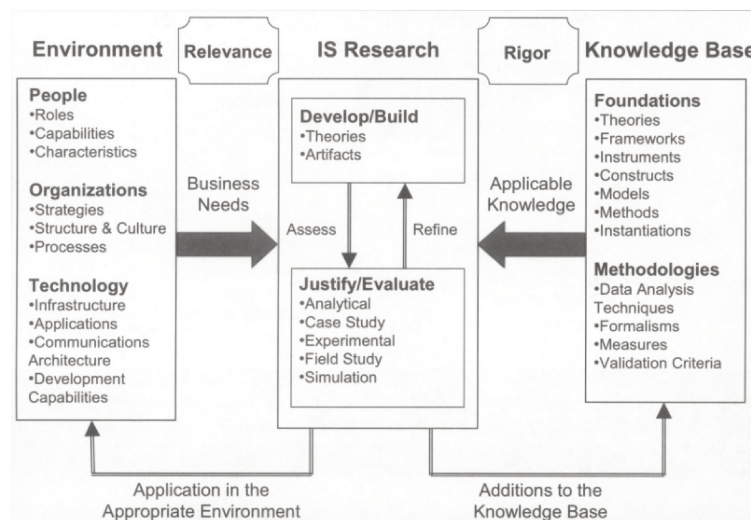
Environment

Relevance

IS Research

Rigor

Knowledge Base

People
•Roles
•Capabilities
•Characteristics

Organizations
•Strategies
•Structure & Culture
•Processes

Technology
•Infrastructure
•Applications
•Communications Architecture
•Development Capabilities

Business Needs

Develop/Build
•Theories
•Artifacts

Assess

Refine

Justify/Evaluate
•Analytical
•Case Study
•Experimental
•Field Study
•Simulation

Applicable Knowledge

Foundations
•Theories
•Frameworks
•Instruments
•Constructs
•Models
•Methods
•Instantiations

Methodologies
•Data Analysis Techniques
•Formalisms
•Measures
•Validation Criteria

Application in the Appropriate Environment

Additions to the Knowledge Base